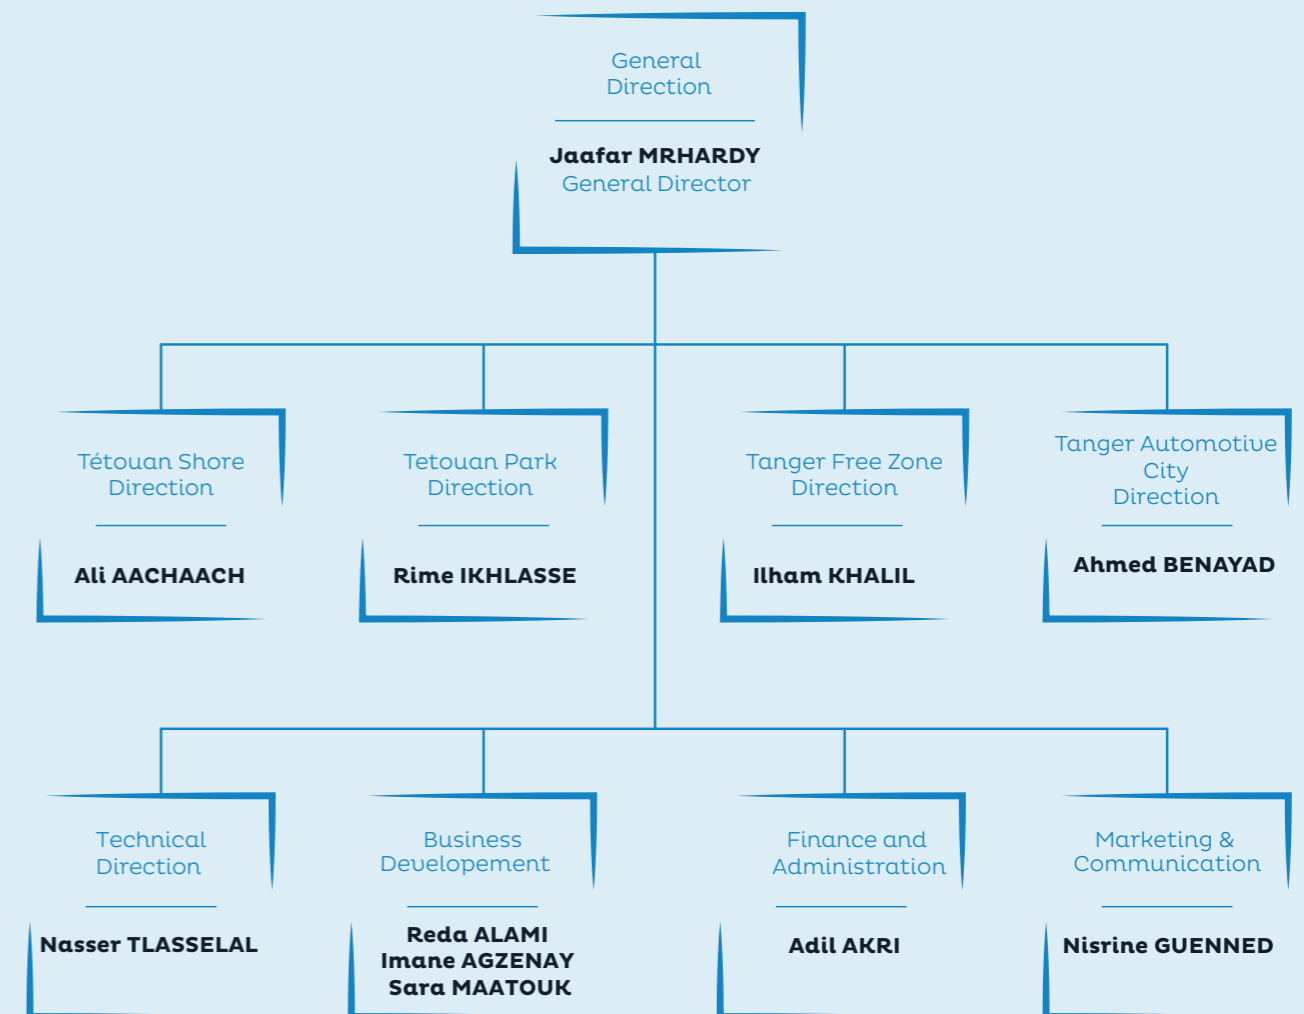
General Direction

Jaafar MRHARDY
General Director

Tétouan Shore Direction

Ali AACHAACH

Tetouan Park Direction

Rime IKHLASSE

Tanger Free Zone Direction

Ilham KHALIL

Tanger Automotive City Direction

Ahmed BENAYAD

Technical Direction

Nasser TLASSELAL

Business Develepement

Reda ALAMI
Imane AGZENAY
Sara MAATOUK

Finance and Administration

Adil AKRI

Marketing & Communication

Nisrine GUENNED